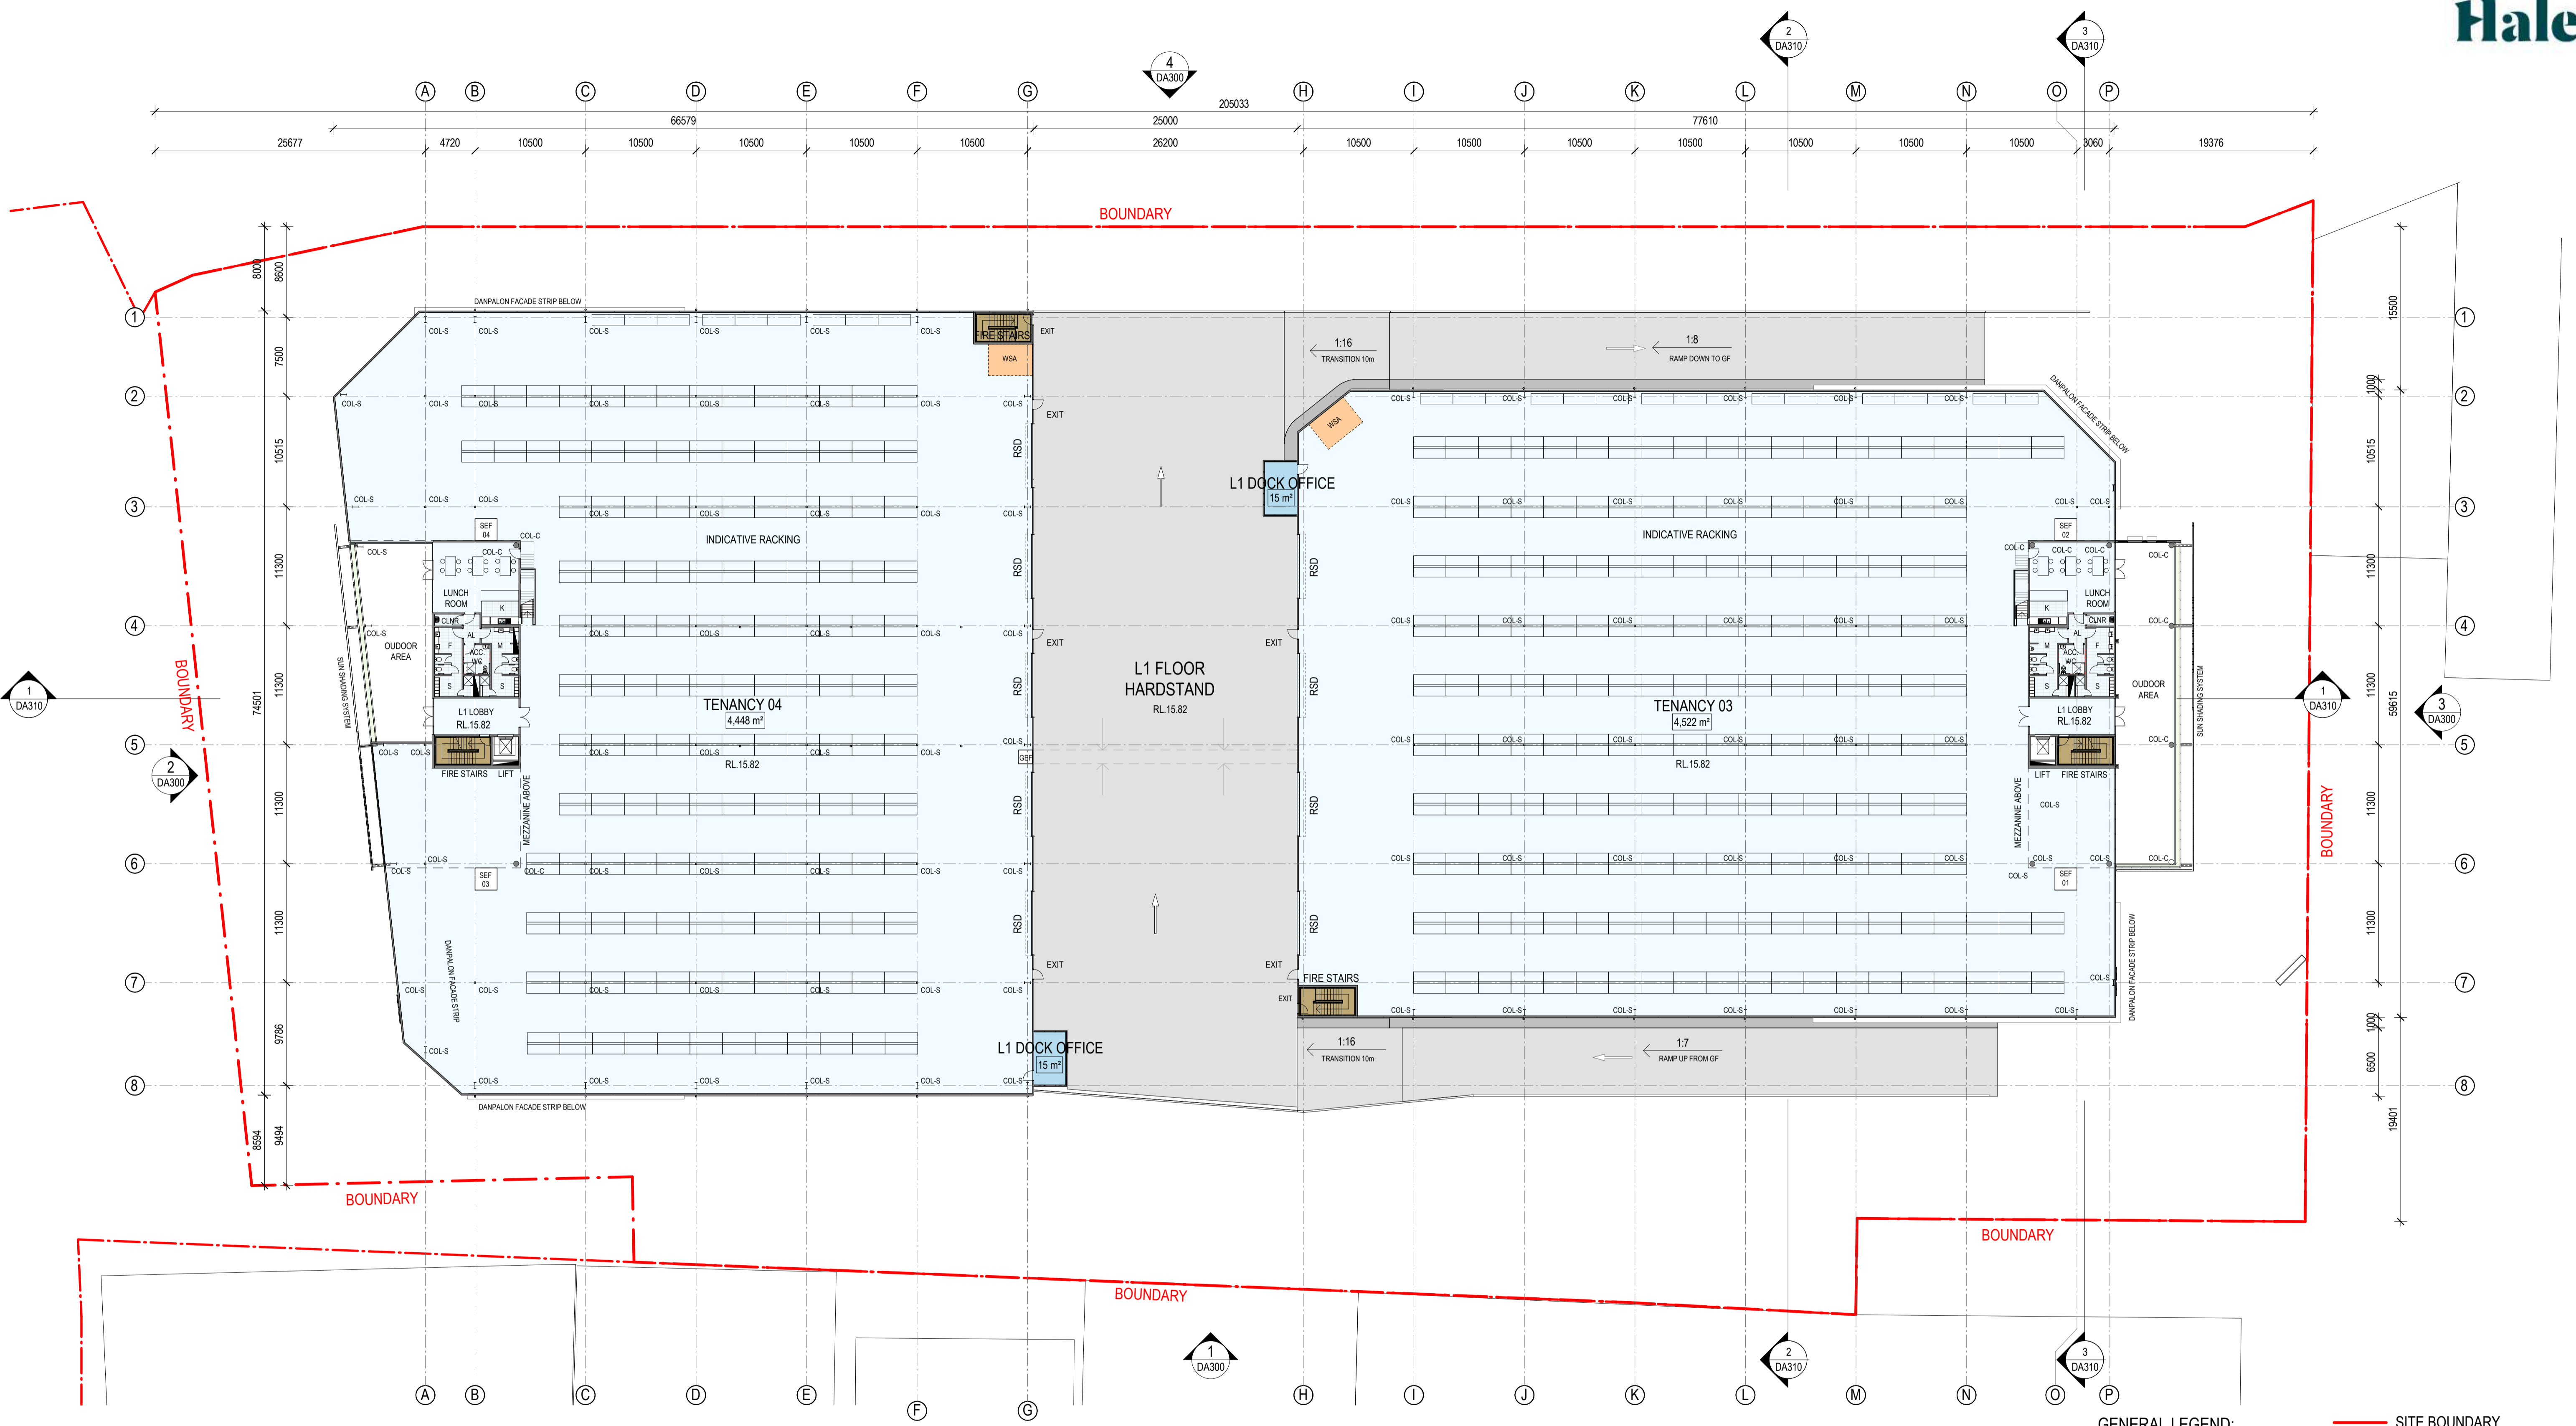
Hale

2
DA310

3
DA310

4
DA300

A B C D E F G H I J K L M N O P

205033
66579 25000 77610
25677 4720 10500 10500 10500 10500 10500 26200 10500 10500 10500 10500 10500 10500 10500 3060 19376

BOUNDARY

8000 8600

DANPALON FACADE STRIP BELOW

1 2 3 4 5 6 7 8

7500 10515 11300 11300 11300 11300 9786 74501 8594 9494

COL-S COL-S COL-S COL-S COL-S COL-S

FIRE STAIRS
WSA
EXIT

1:16
TRANSITION 10m

1:8
RAMP DOWN TO GF

COL-S

RSD

L1 DOCK OFFICE
15 m²

DANPALON FACADE STRIP BELOW

SEF 04
COL-C
INDICATIVE RACKING

LUNCH ROOM
K
CLNR
AL
ACC WC
F M S S

OUDOOR AREA

SUN SHADING SYSTEM

L1 LOBBY
RL.15.82

FIRE STAIRS LIFT

MEZZANINE ABOVE

TENANCY 04
4,448 m²
RL.15.82

L1 FLOOR
HARDSTAND
RL.15.82

GEF

INDICATIVE RACKING

TENANCY 03
4,522 m²
RL.15.82

SEF 02
LUNCH ROOM
CLNR
OUDOOR AREA
L1 LOBBY
RL.15.82
LIFT FIRE STAIRS
MEZZANINE ABOVE
SEF 01
COL-C

SEF 03

DANPALON FACADE STRIP

FIRE STAIRS
EXIT

L1 DOCK OFFICE
15 m²

1:16
TRANSITION 10m

1:7
RAMP UP FROM GF

DANPALON FACADE STRIP BELOW

DANPALON FACADE STRIP BELOW

1
DA310

2
DA300

BOUNDARY

1
DA310

3
DA300

15500 1000 10515 11300 11300 11300 11300 1000 6500 59615 19401

BOUNDARY

BOUNDARY

BOUNDARY

BOUNDARY

1
DA300

2
DA310

3
DA310

A B C D E F G H I J K L M N O P

GENERAL LEGEND:
SITE BOUNDARY